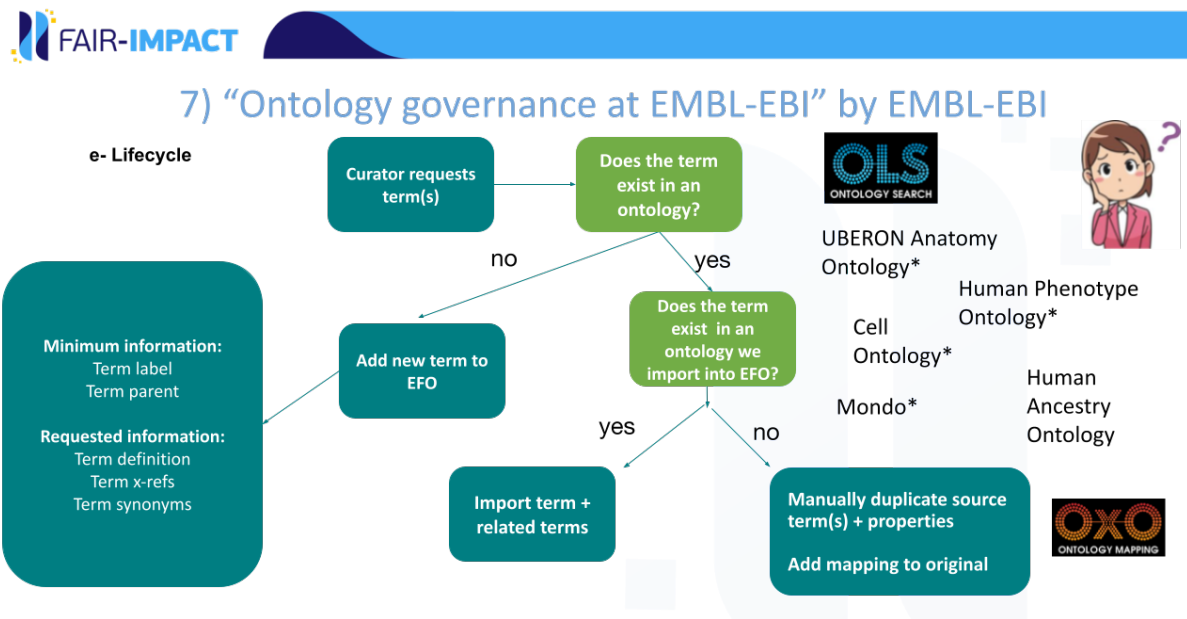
FAIR-IMPACT

7) “Ontology governance at EMBL-EBI” by EMBL-EBI

e- Lifecycle

Curator requests term(s)

Does the term exist in an ontology?

no

yes

Minimum information:
Term label
Term parent

Requested information:
Term definition
Term x-refs
Term synonyms

Add new term to EFO

Does the term exist in an ontology we import into EFO?

yes

no

Import term + related terms

Manually duplicate source term(s) + properties

Add mapping to original

OLS
ONTOLOGY SEARCH

UBERON Anatomy Ontology*

Human Phenotype Ontology*

Cell Ontology*

Mondo*

Human Ancestry Ontology

OXO
ONTOLOGY MAPPING